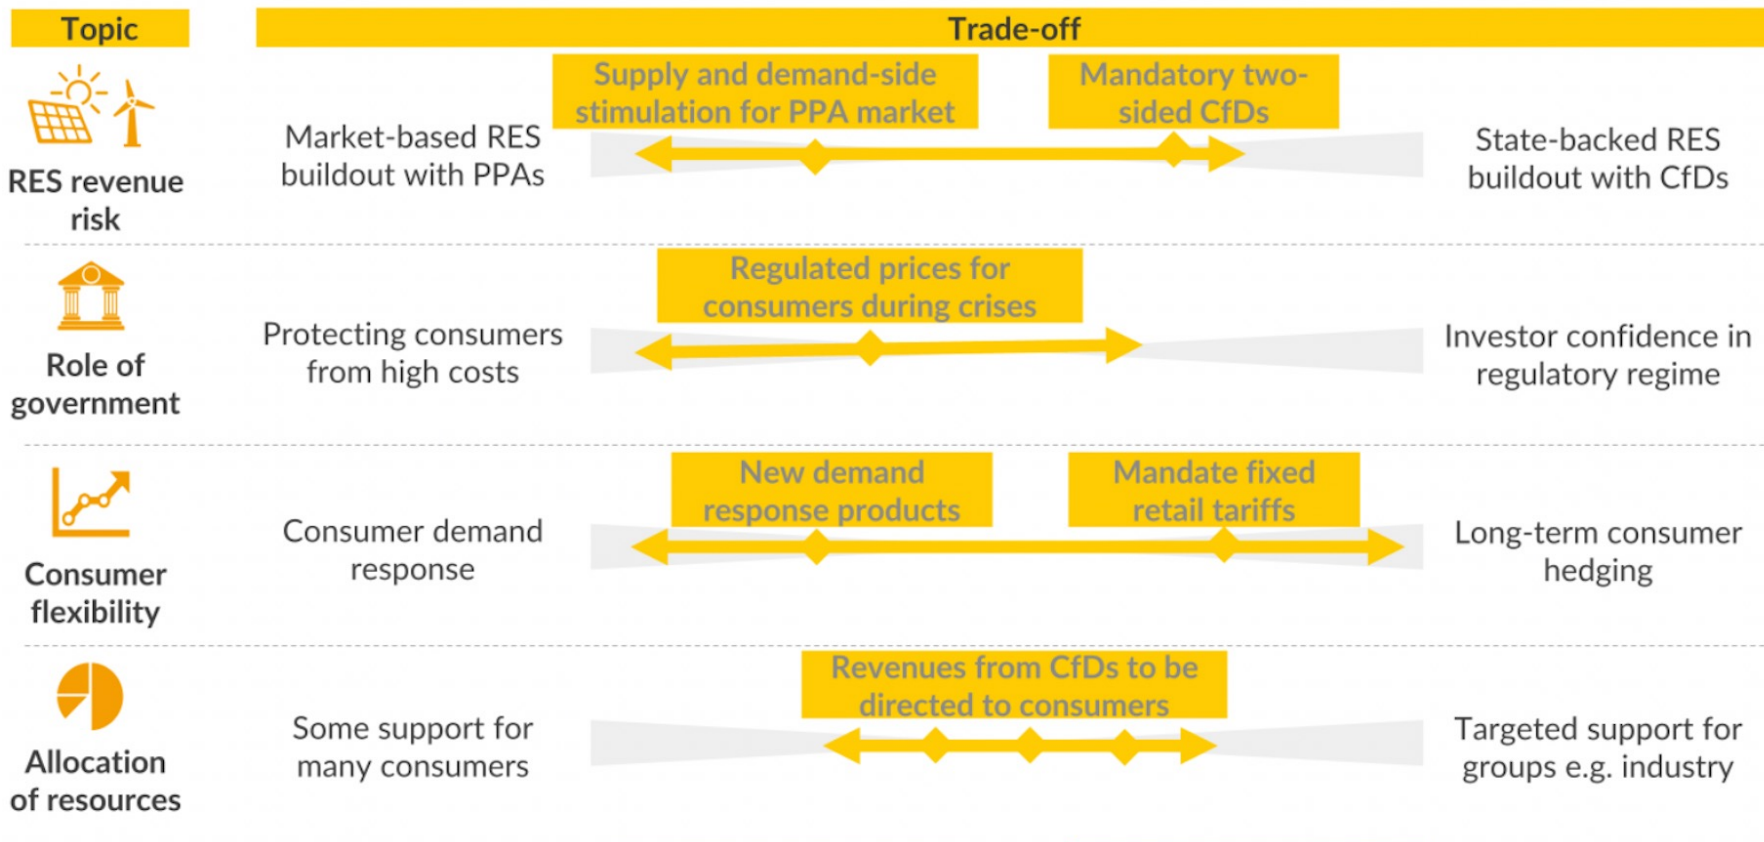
| Topic | | Trade-off | |
|---|---|---|---|
| RES revenue risk | Market-based RES buildout with PPAs | Supply and demand-side stimulation for PPA market; Mandatory two-sided CfDs | State-backed RES buildout with CfDs |
| Role of government | Protecting consumers from high costs | Regulated prices for consumers during crises | Investor confidence in regulatory regime |
| Consumer flexibility | Consumer demand response | New demand response products; Mandate fixed retail tariffs | Long-term consumer hedging |
| Allocation of resources | Some support for many consumers | Revenues from CfDs to be directed to consumers | Targeted support for groups e.g. industry |